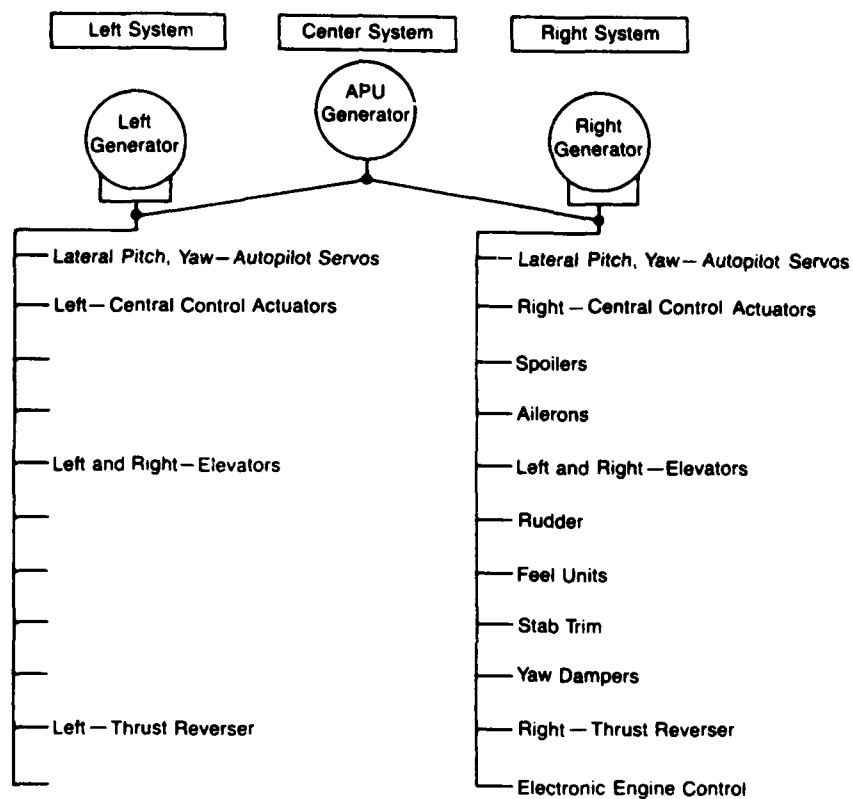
Left System

Center System

Right System

APU Generator

Left Generator

Right Generator

Lateral Pitch, Yaw—Autopilot Servos

Left—Central Control Actuators

Left and Right—Elevators

Left—Thrust Reverser

Lateral Pitch, Yaw—Autopilot Servos

Right—Central Control Actuators

Spoilers

Ailerons

Left and Right—Elevators

Rudder

Feel Units

Stab Trim

Yaw Dampers

Right—Thrust Reverser

Electronic Engine Control